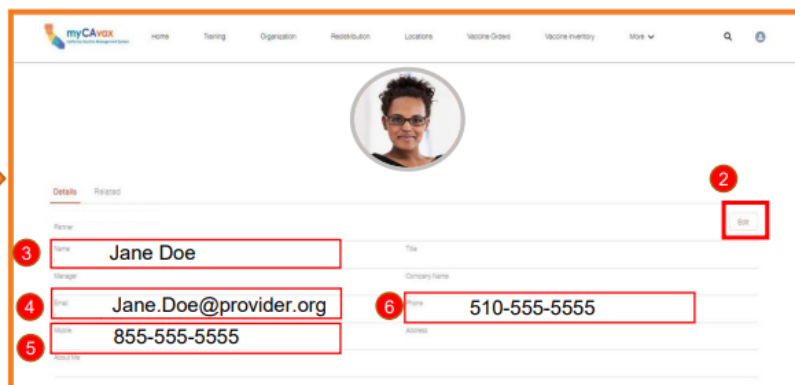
myCAvax
California Vaccine Management System

Home Training Organization Redistribution Locations Vaccine Orders Vaccine Inventory More

Details Related

2

Partner

Edit

3 Name Jane Doe

Title

Manager

Company Name

4 Email Jane.Doe@provider.org

6 Phone 510-555-5555

5 Mobile 855-555-5555

Address

About Me